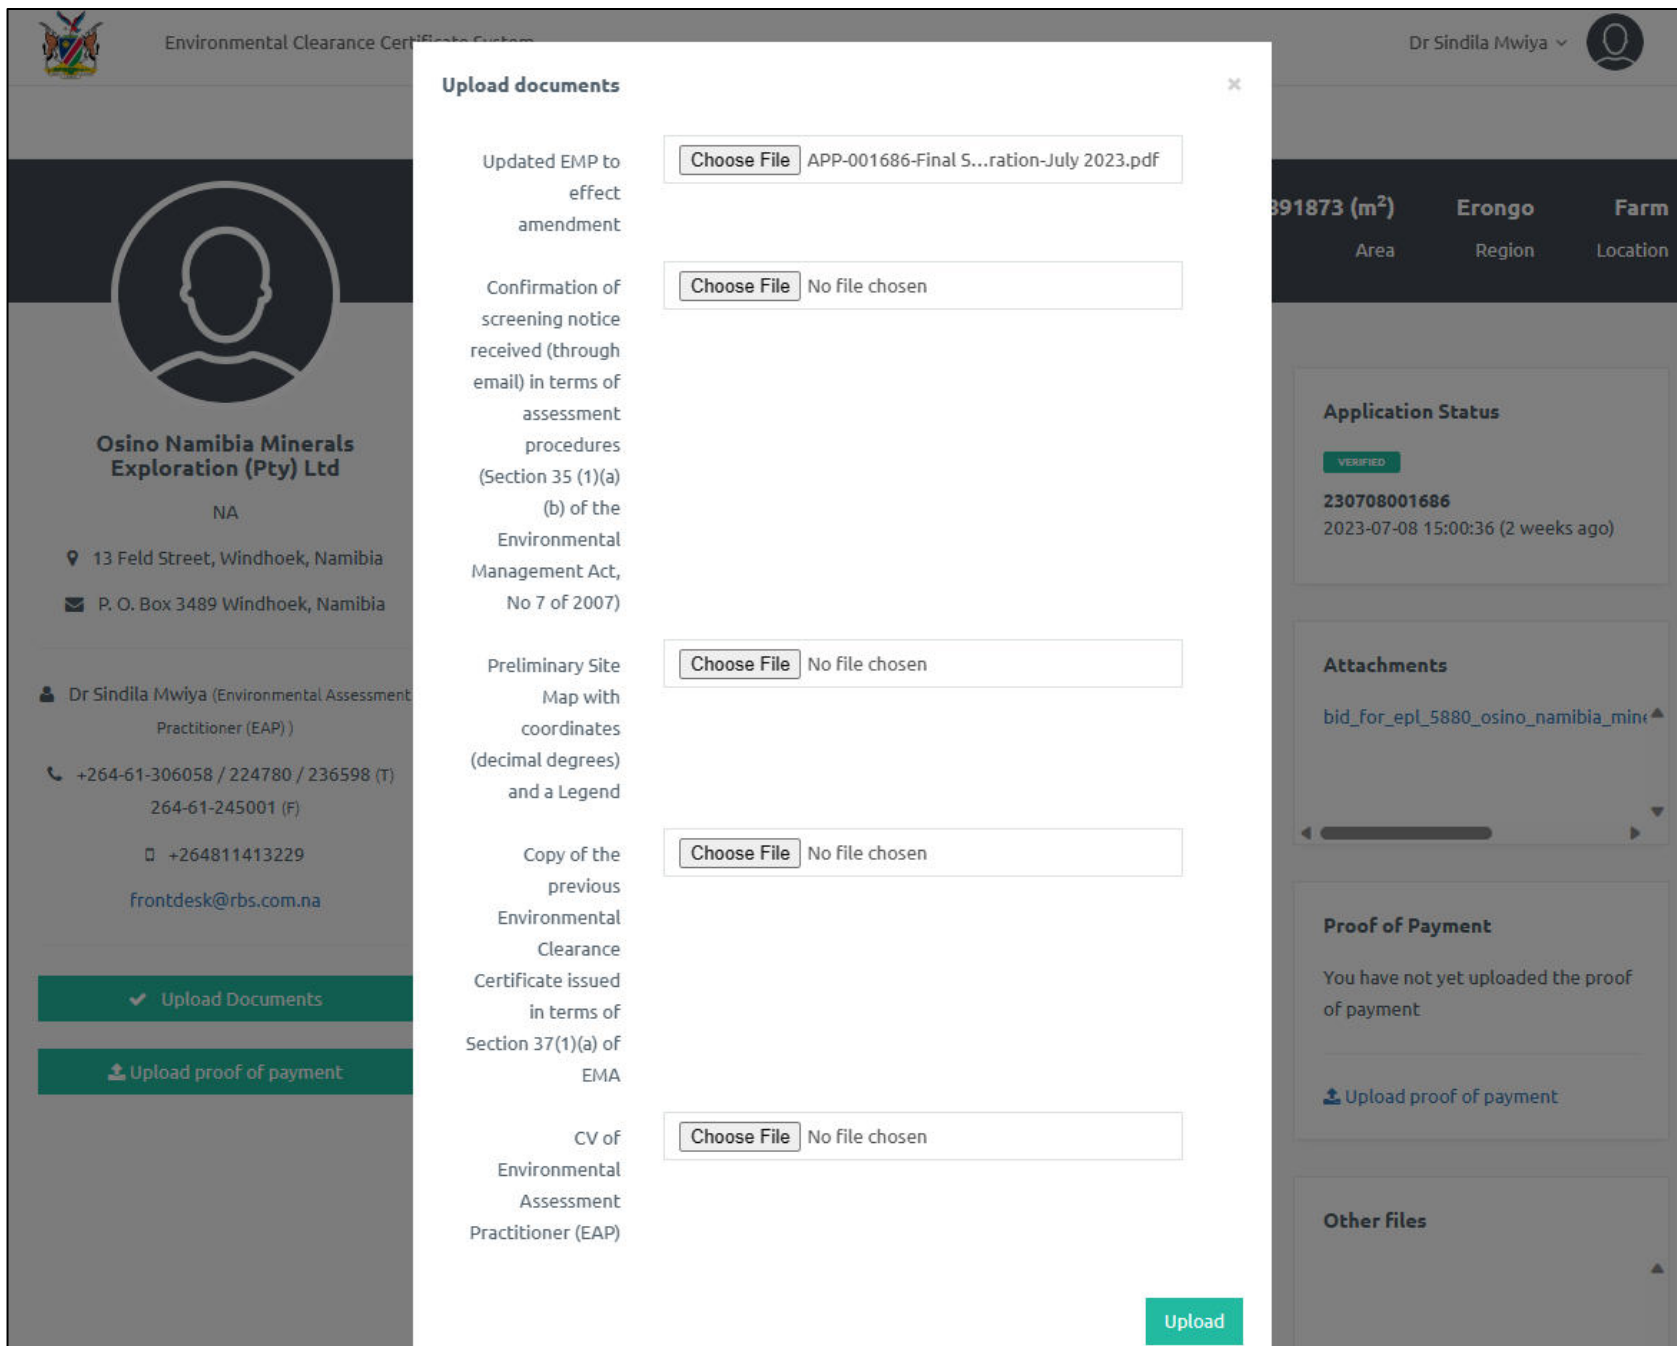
Environmental Clearance Cer

Dr Sindila Mwiya

891873 ($m^2$)
Area

Erongo
Region

Farm
Location

Osino Namibia Minerals Exploration (Pty) Ltd

NA

13 Feld Street, Windhoek, Namibia

P. O. Box 3489 Windhoek, Namibia

Dr Sindila Mwiya (Environmental Assessment Practitioner (EAP) )

+264-61-306058 / 224780 / 236598 (T)
264-61-245001 (F)

+264811413229

frontdesk@rbs.com.na

Upload Documents

Upload proof of payment

Upload documents

×

Updated EMP to effect amendment

Choose File APP-001686-Final S...ration-July 2023.pdf

Confirmation of screening notice received (through email) in terms of assessment procedures (Section 35 (1)(a)(b) of the Environmental Management Act, No 7 of 2007)

Choose File No file chosen

Preliminary Site Map with coordinates (decimal degrees) and a Legend

Choose File No file chosen

Copy of the previous Environmental Clearance Certificate issued in terms of Section 37(1)(a) of EMA

Choose File No file chosen

CV of Environmental Assessment Practitioner (EAP)

Choose File No file chosen

Upload

Application Status

VERIFIED

230708001686
2023-07-08 15:00:36 (2 weeks ago)

Attachments

bid_for_epl_5880_osino_namibia_min

Proof of Payment

You have not yet uploaded the proof of payment

Upload proof of payment

Other Files